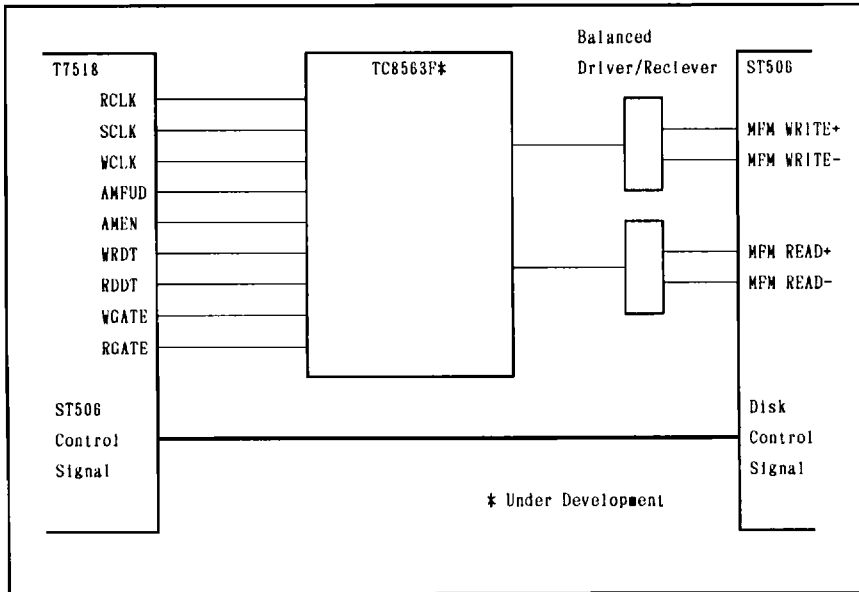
T7518

RCLK

SCLK

WCLK

AMFUD

AMEN

WRDT

RDDT

WGATE

RGATE

ST506

Control

Signal

TC8563F*

Balanced

Driver/Reciever

ST506

MFM WRITE+

MFM WRITE-

MFM READ+

MFM READ-

Disk

Control

Signal

* Under Development